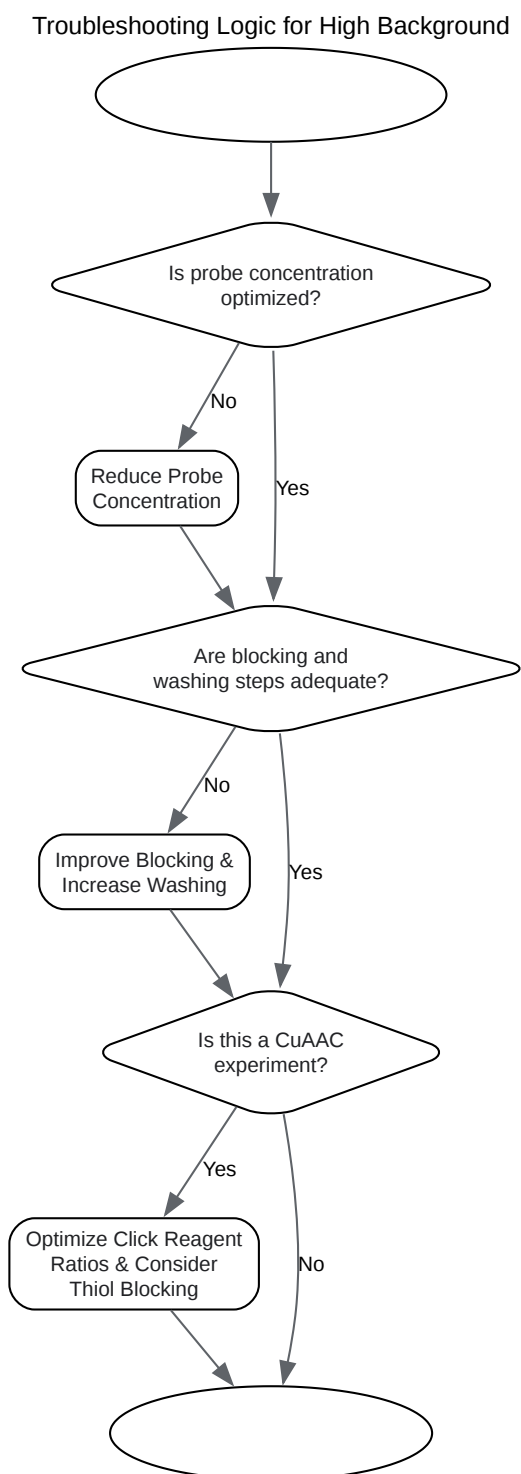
Troubleshooting Logic for High Background

Is probe concentration optimized?

No

Reduce Probe Concentration

Yes

Are blocking and washing steps adequate?

No

Improve Blocking & Increase Washing

Yes

Is this a CuAAC experiment?

Yes

Optimize Click Reagent Ratios & Consider Thiol Blocking

No